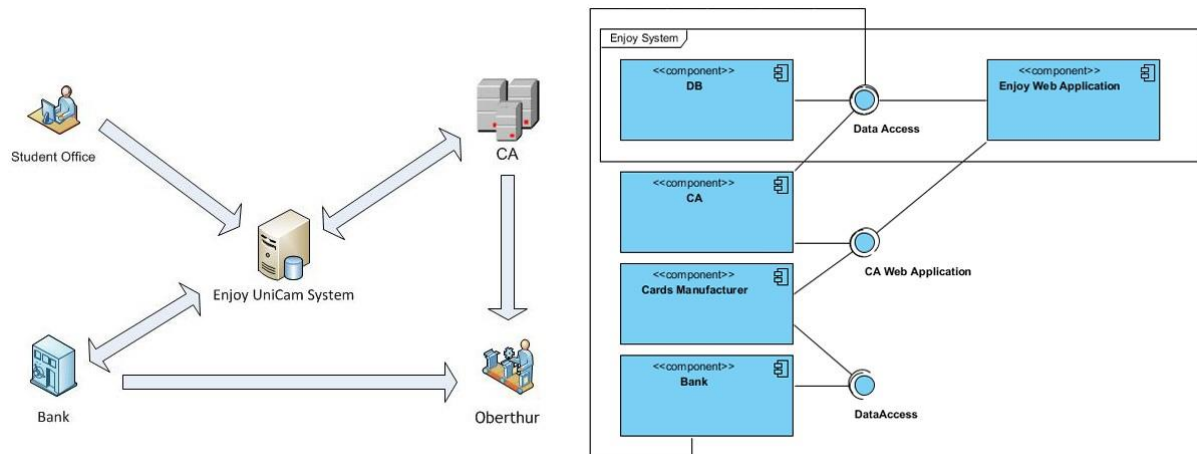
Student Office

CA

Enjoy UniCam System

Bank

Oberthur

Enjoy System

<<component>>
DB

Data Access

<<component>>
Enjoy Web Application

<<component>>
CA

CA Web Application

<<component>>
Cards Manufacturer

<<component>>
Bank

DataAccess